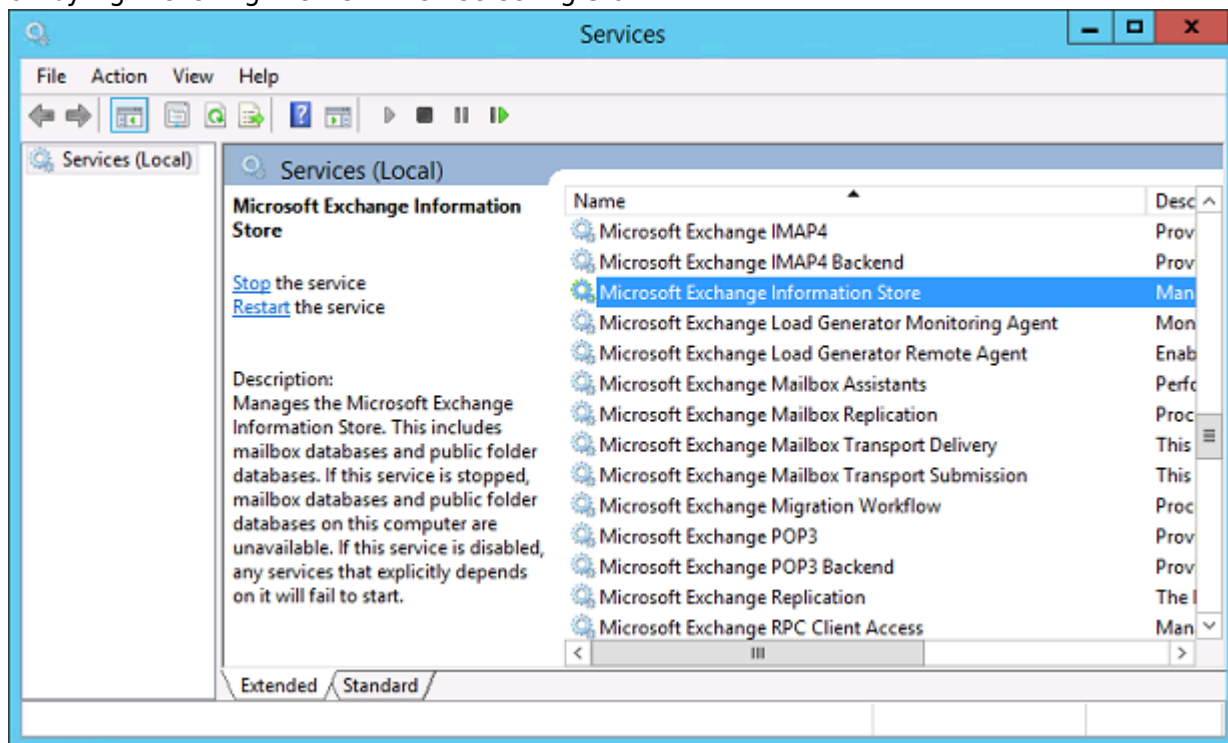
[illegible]

Services

File Action View Help

Services (Local)

Services (Local)

Microsoft Exchange Information Store

Stop the service
Restart the service

Description:
Manages the Microsoft Exchange Information Store. This includes mailbox databases and public folder databases. If this service is stopped, mailbox databases and public folder databases on this computer are unavailable. If this service is disabled, any services that explicitly depends on it will fail to start.

| Name | Desc |
|---|---|
| Microsoft Exchange IMAP4 | Prov |
| Microsoft Exchange IMAP4 Backend | Prov |
| Microsoft Exchange Information Store | Man |
| Microsoft Exchange Load Generator Monitoring Agent | Mon |
| Microsoft Exchange Load Generator Remote Agent | Enab |
| Microsoft Exchange Mailbox Assistants | Perf |
| Microsoft Exchange Mailbox Replication | Proc |
| Microsoft Exchange Mailbox Transport Delivery | This |
| Microsoft Exchange Mailbox Transport Submission | This |
| Microsoft Exchange Migration Workflow | Proc |
| Microsoft Exchange POP3 | Prov |
| Microsoft Exchange POP3 Backend | Prov |
| Microsoft Exchange Replication | The |
| Microsoft Exchange RPC Client Access | Man |

Extended Standard